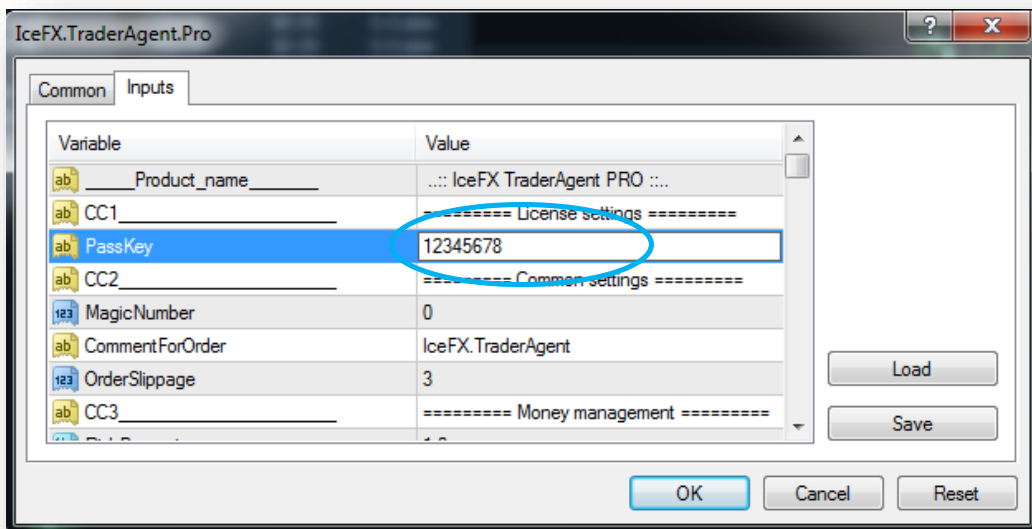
IceFX.TraderAgent.Pro

?

X

Common

Inputs

| Variable | Value |
|---|---|
| ab _____Product_name_______ | ..:: IceFX TraderAgent PRO ::.. |
| ab CC1____________________ | ========= License settings ========= |
| ab PassKey | 12345678 |
| ab CC2____________________ | ========= Common settings ========= |
| 123 MagicNumber | 0 |
| ab CommentForOrder | IceFX.TraderAgent |
| 123 OrderSlippage | 3 |
| ab CC3____________________ | ========= Money management ========= |
| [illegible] | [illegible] |

Load

Save

OK

Cancel

Reset